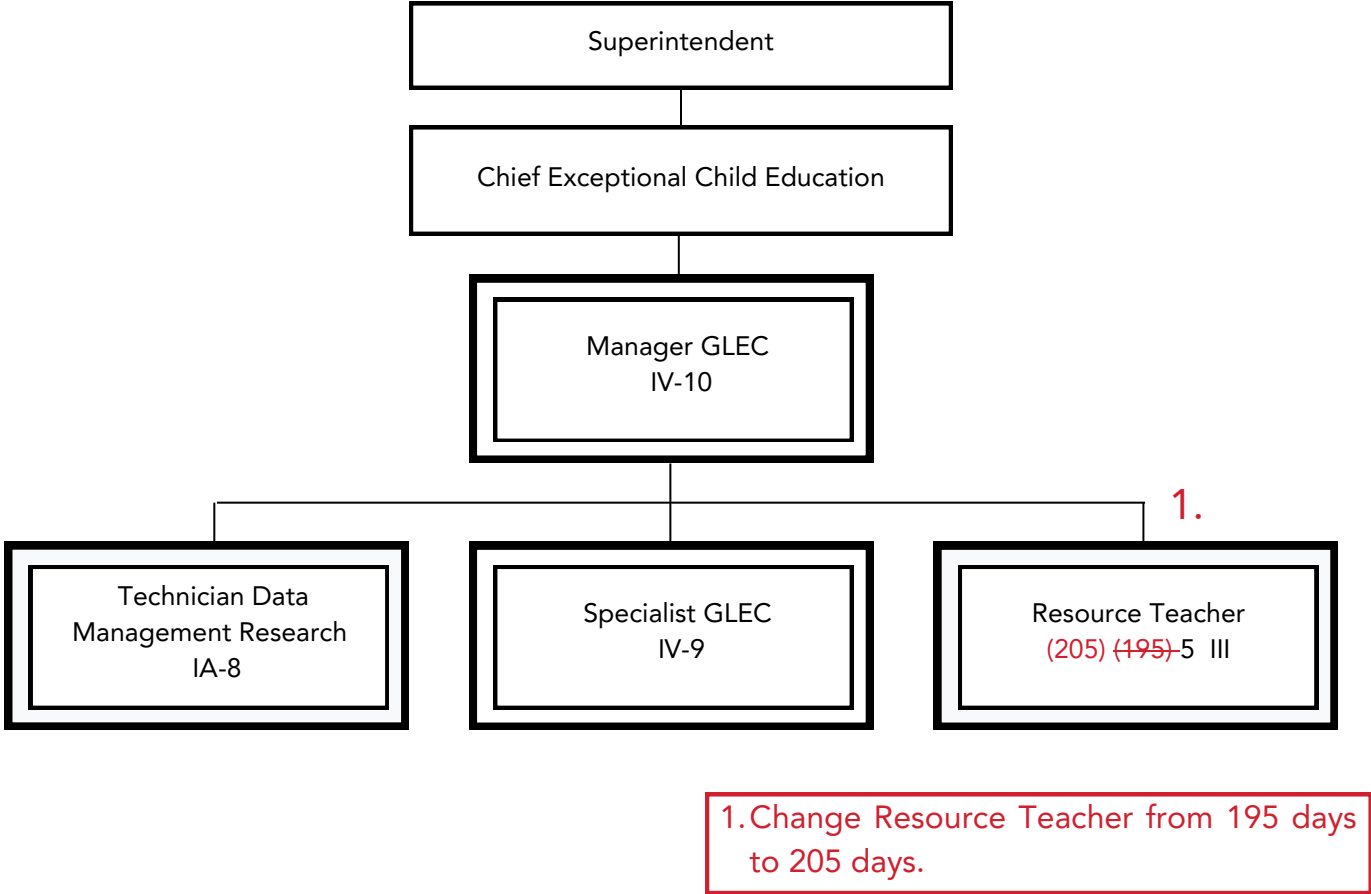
Superintendent

Chief Exceptional Child Education

Manager GLEC
IV-10

1.

Technician Data
Management Research
IA-8

Specialist GLEC
IV-9

Resource Teacher
(205) ~~(195)~~ 5 III

1. Change Resource Teacher from 195 days to 205 days.